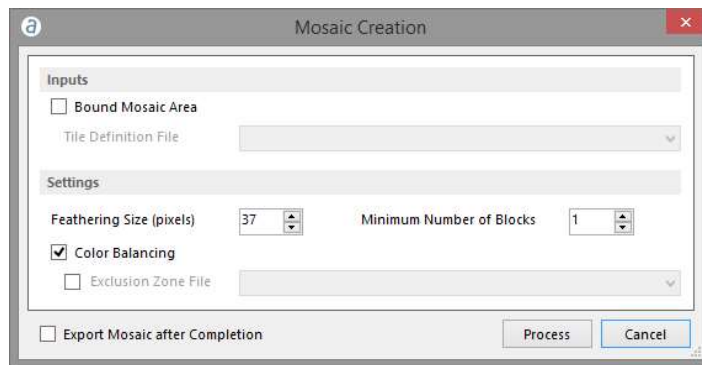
Mosaic Creation

Inputs

Bound Mosaic Area

Tile Definition File

Settings

Feathering Size (pixels) 37

Minimum Number of Blocks 1

Color Balancing

Exclusion Zone File

Export Mosaic after Completion

Process

Cancel